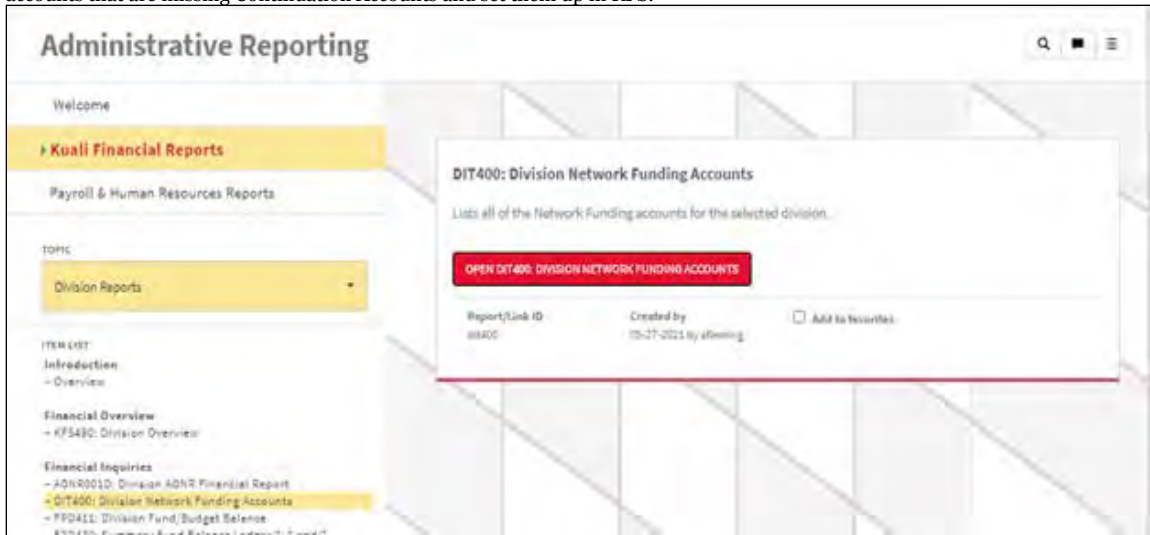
accounts that are missing Continuation Accounts and set them up in KFS.

Administrative Reporting

Welcome

Kuali Financial Reports

Payroll & Human Resources Reports

TOPIC

Division Reports

ITEM LIST

Introduction
– Overview

Financial Overview
– KFS490: Division Overview

Financial Inquiries
– AGNR0010: Division AGNR Financial Report
– DIT400: Division Network Funding Accounts
– FPD411: Division Fund/Budget Balance
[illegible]

DIT400: Division Network Funding Accounts

Lists all of the Network Funding accounts for the selected division.

OPEN DIT400: DIVISION NETWORK FUNDING ACCOUNTS

Report/Link ID
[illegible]

Created by
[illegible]

Add to favorites